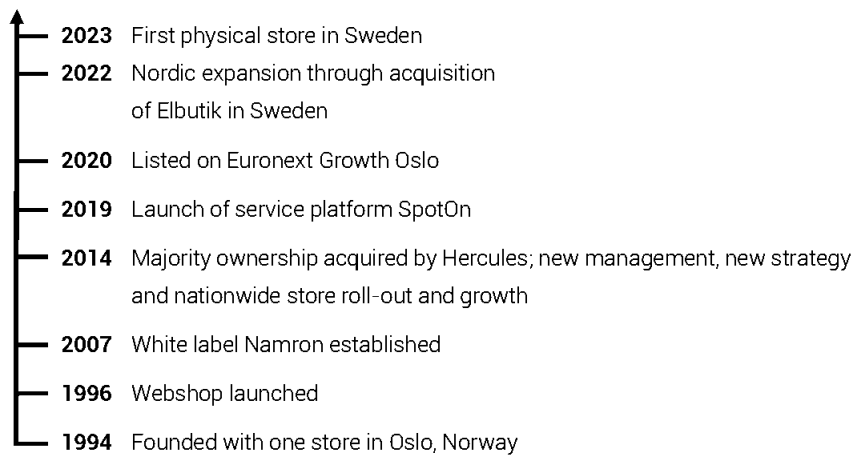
**2023** First physical store in Sweden

**2022** Nordic expansion through acquisition of Elbutik in Sweden

**2020** Listed on Euronext Growth Oslo

**2019** Launch of service platform SpotOn

**2014** Majority ownership acquired by Hercules; new management, new strategy and nationwide store roll-out and growth

**2007** White label Namron established

**1996** Webshop launched

**1994** Founded with one store in Oslo, Norway